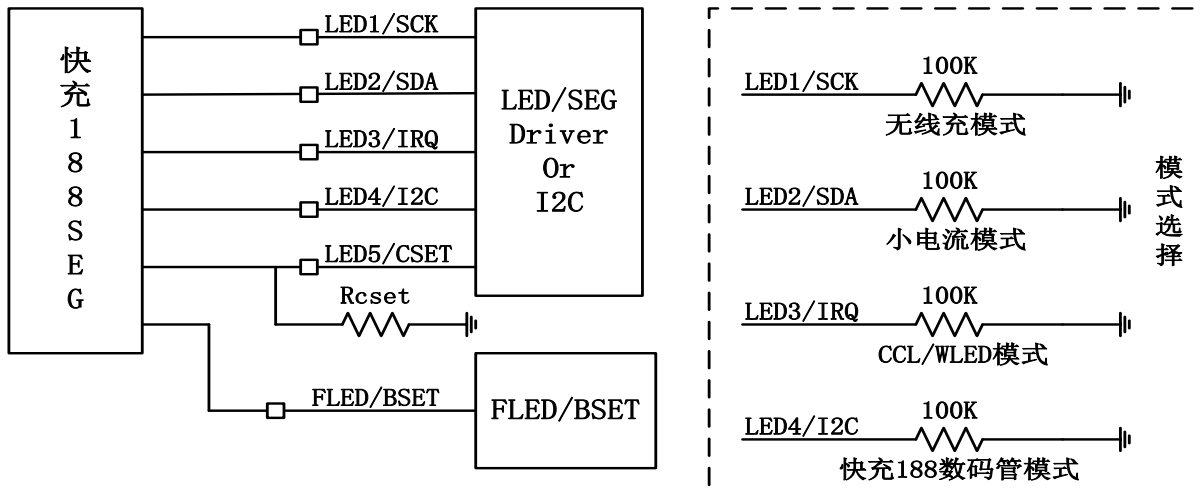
快
充
1
8
8
S
E
G

LED1/SCK
LED2/SDA
LED3/IRQ
LED4/I2C
LED5/CSET
Rcset
FLED/BSET

LED/SEG
Driver
Or
I2C

FLED/BSET

LED1/SCK
100K
无线充模式

LED2/SDA
100K
小电流模式

LED3/IRQ
100K
CCL/WLED模式

LED4/I2C
100K
快充188数码管模式

模
式
选
择